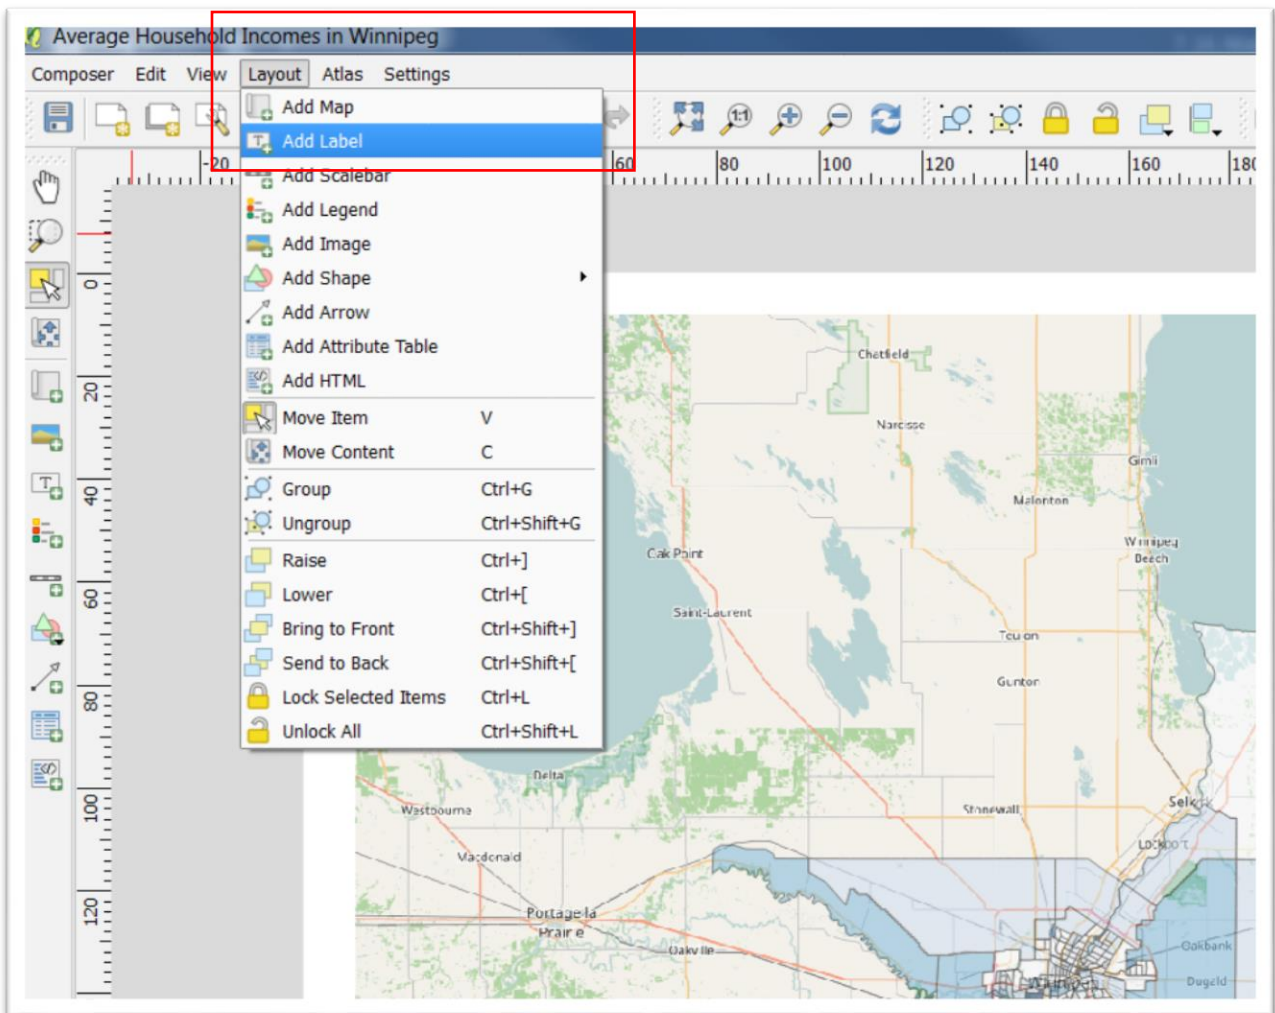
Average Household Incomes in Winnipeg

Composer Edit View Layout Atlas Settings

Add Map
Add Label
Add Scalebar
Add Legend
Add Image
Add Shape
Add Arrow
Add Attribute Table
Add HTML
Move Item V
Move Content C
Group Ctrl+G
Ungroup Ctrl+Shift+G
Raise Ctrl+]
Lower Ctrl+[
Bring to Front Ctrl+Shift+]
Send to Back Ctrl+Shift+[
Lock Selected Items Ctrl+L
Unlock All Ctrl+Shift+L

-20 60 80 100 120 140 160 180

0 20 40 60 80 100 120

Chatfield
Narcisse
Gimli
Malonton
Oak Point
Winnipeg Beach
Saint-Laurent
Teulon
Gunton
Delta
Westbourne
Stonewall
Selkirk
Macdonald
Lockport
Portage la Prairie
Oakville
Oakbank
Dugald